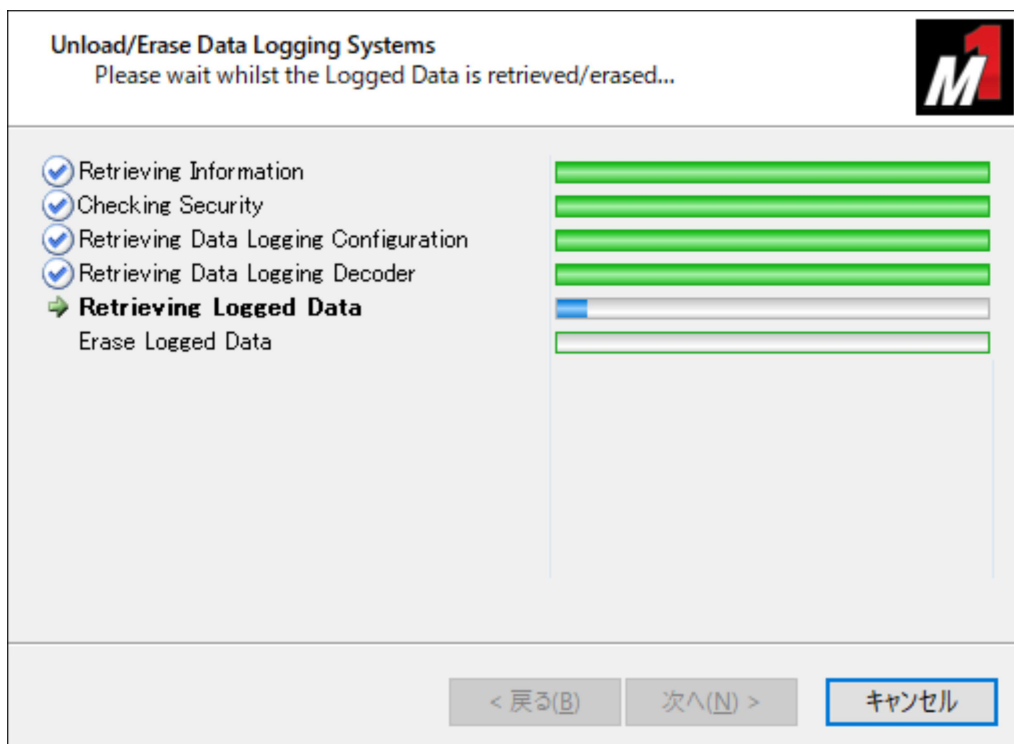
Unload/Erase Data Logging Systems
Please wait whilst the Logged Data is retrieved/erased...

M1

Retrieving Information
Checking Security
Retrieving Data Logging Configuration
Retrieving Data Logging Decoder
Retrieving Logged Data
Erase Logged Data

< 戻る(B)
次へ(N) >
キャンセル